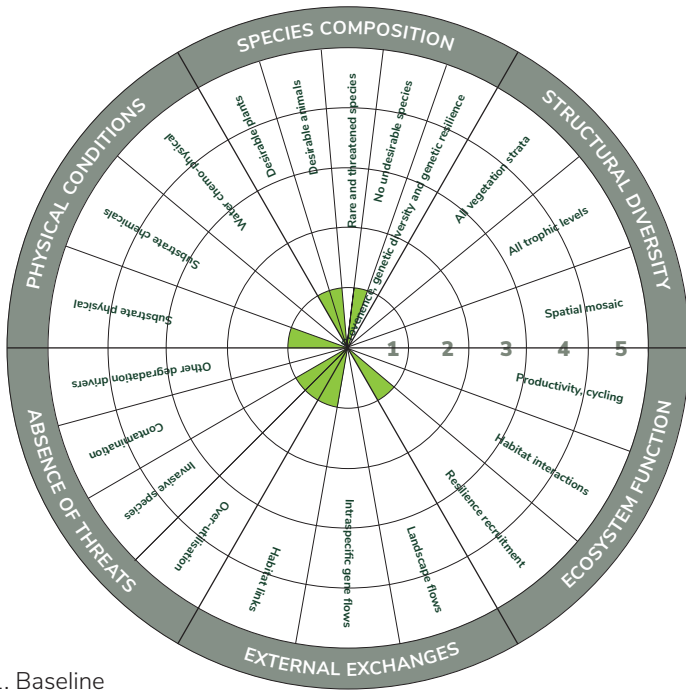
SPECIES COMPOSITION

STRUCTURAL DIVERSITY

ECOSYSTEM FUNCTION

EXTERNAL EXCHANGES

ABSENCE OF THREATS

PHYSICAL CONDITIONS

Desirable plants

Desirable animals

Rare and threatened species

No undesirable species

Coherence, genetic diversity and genetic resilience

All vegetation strata

All trophic levels

Spatial mosaic

Productivity, cycling

Habitat interactions

Resilience recruitment

Landscape flows

Intraspecific gene flows

Habitat links

Over-utilisation

Invasive species

Contamination

Other degradation drivers

Substrate physical

Substrate chemicals

Water chemo-physical

1 2 3 4 5

.. Baseline